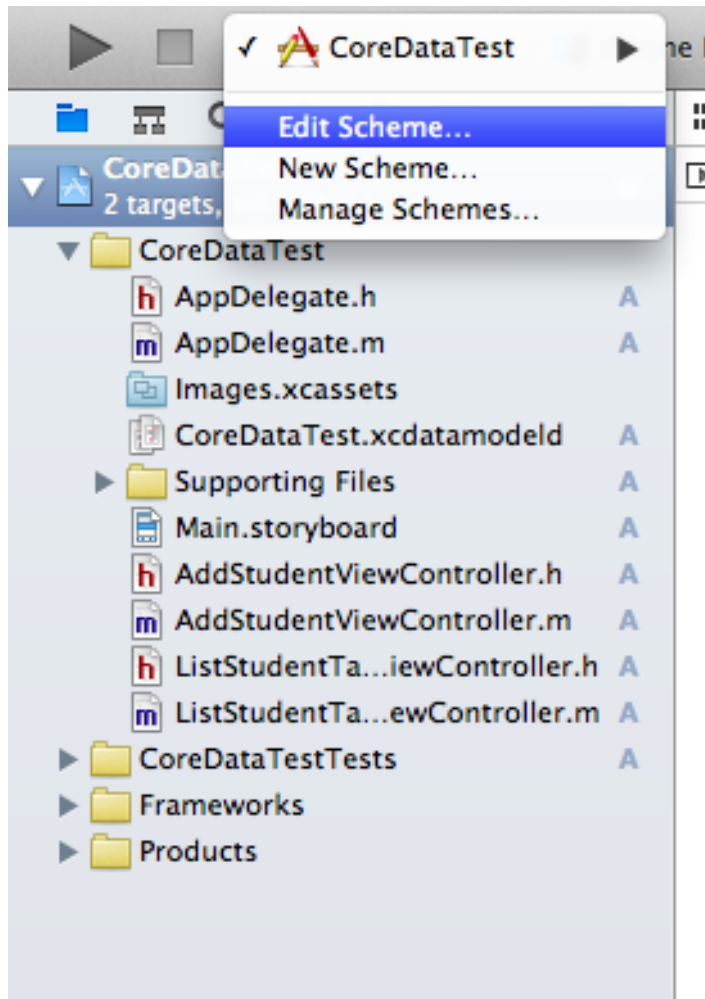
✓ CoreDataTest ▶

Edit Scheme...
New Scheme...
Manage Schemes...

CoreDat
2 targets,

CoreDataTest
AppDelegate.h A
AppDelegate.m A
Images.xcassets
CoreDataTest.xcdatamodeld A
Supporting Files A
Main.storyboard A
AddStudentViewController.h A
AddStudentViewController.m A
ListStudentTa...iewController.h A
ListStudentTa...ewController.m A
CoreDataTestTests A
Frameworks
Products